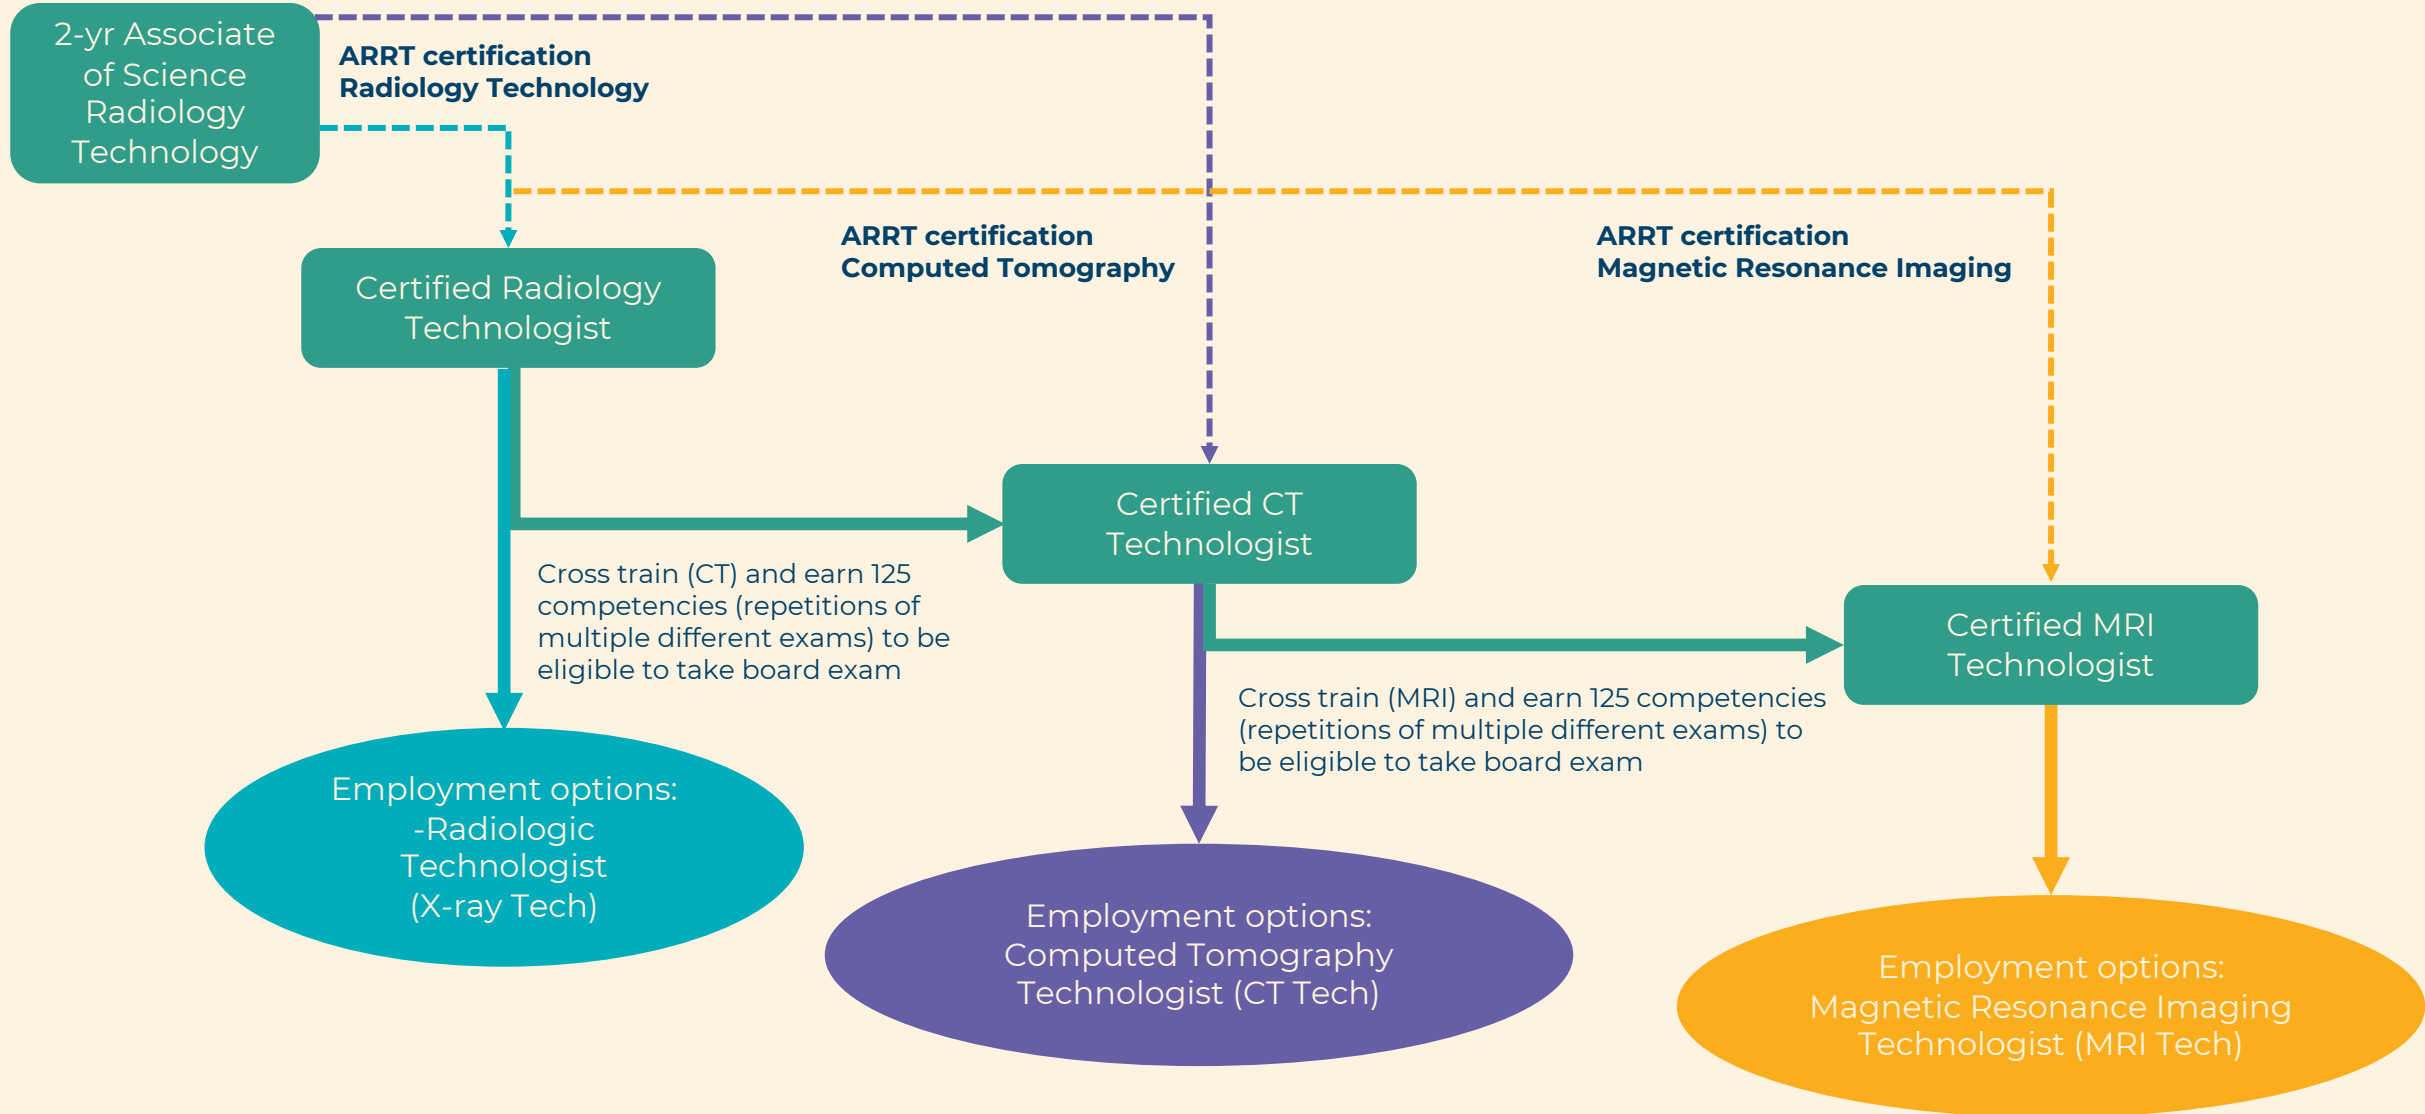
2-yr Associate of Science Radiology Technology

ARRT certification
Radiology Technology

Certified Radiology Technologist

ARRT certification
Computed Tomography

ARRT certification
Magnetic Resonance Imaging

Certified CT Technologist

Cross train (CT) and earn 125 competencies (repetitions of multiple different exams) to be eligible to take board exam

Certified MRI Technologist

Cross train (MRI) and earn 125 competencies (repetitions of multiple different exams) to be eligible to take board exam

Employment options:
-Radiologic Technologist
(X-ray Tech)

Employment options:
Computed Tomography Technologist (CT Tech)

Employment options:
Magnetic Resonance Imaging Technologist (MRI Tech)